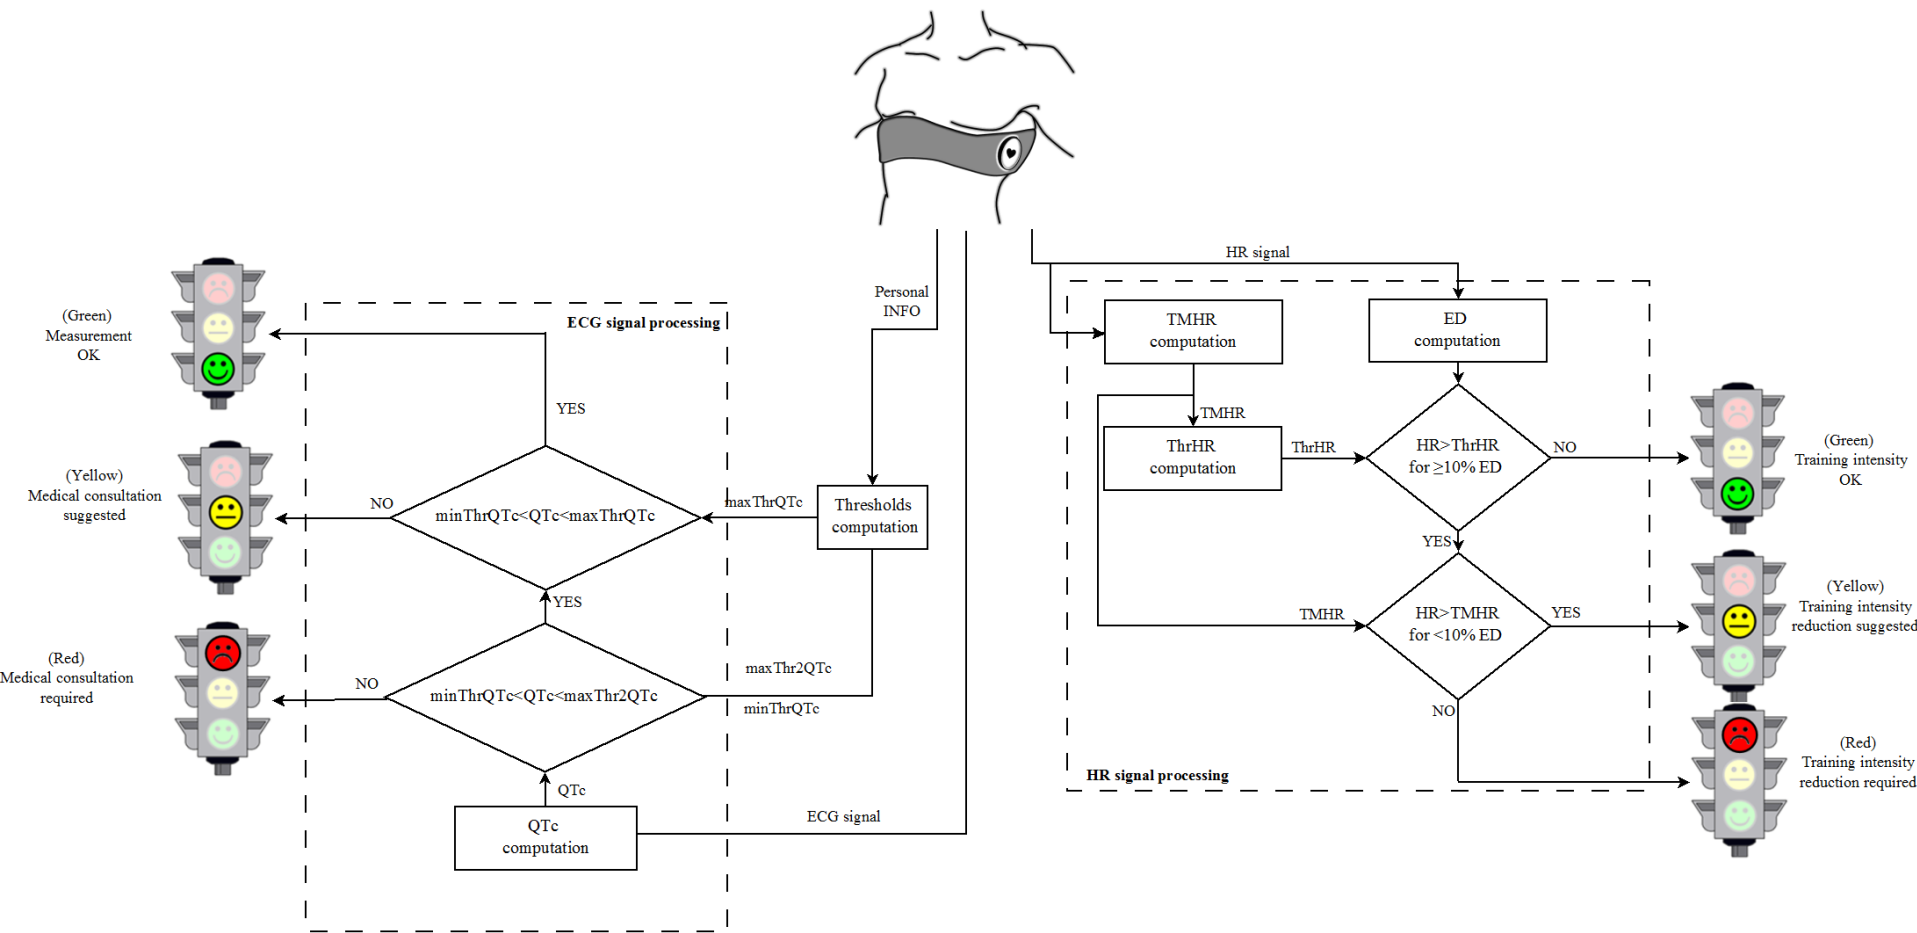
HR signal

Personal INFO

ECG signal processing

(Green)
Measurement
OK

YES

(Yellow)
Medical consultation
suggested

NO

minThrQTc<QTc<maxThrQTc

maxThrQTc

Thresholds computation

YES

(Red)
Medical consultation
required

NO

minThrQTc<QTc<maxThr2QTc

maxThr2QTc

minThrQTc

QTc

QTc computation

ECG signal

TMHR computation

ED computation

TMHR

ThrHR computation

ThrHR

HR>ThrHR for $\geq$10% ED

NO

(Green)
Training intensity
OK

YES

TMHR

HR>TMHR for <10% ED

YES

(Yellow)
Training intensity
reduction suggested

NO

HR signal processing

(Red)
Training intensity
reduction required